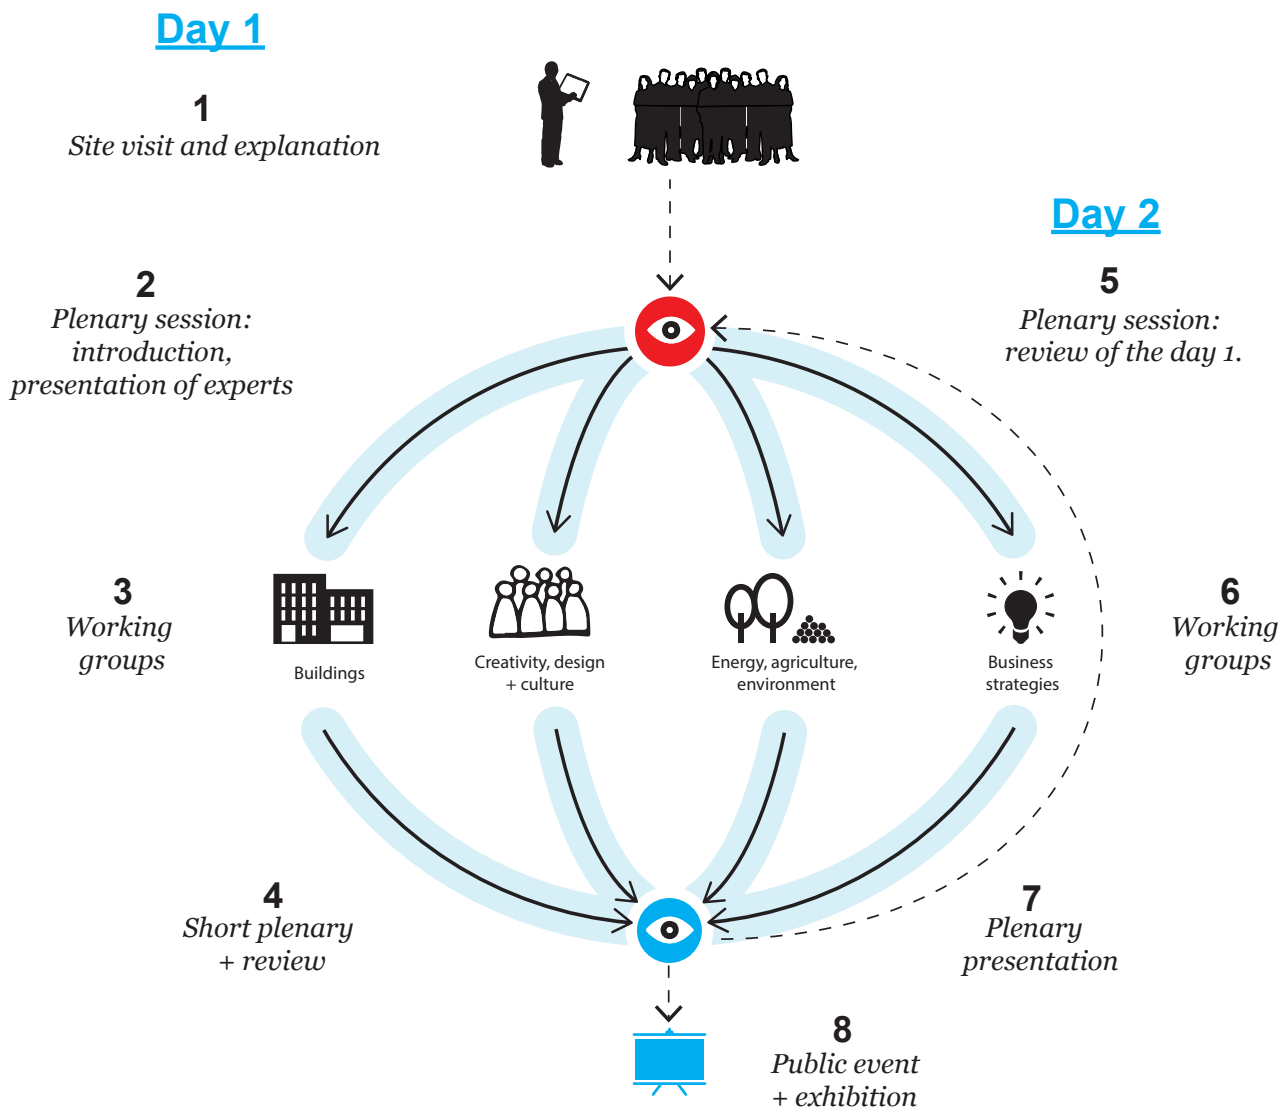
Day 1

1
Site visit and explanation

Day 2

2
Plenary session: introduction, presentation of experts

5
Plenary session: review of the day 1.

3
Working groups

Buildings

Creativity, design + culture

Energy, agriculture, environment

Business strategies

6
Working groups

4
Short plenary + review

7
Plenary presentation

8
Public event + exhibition